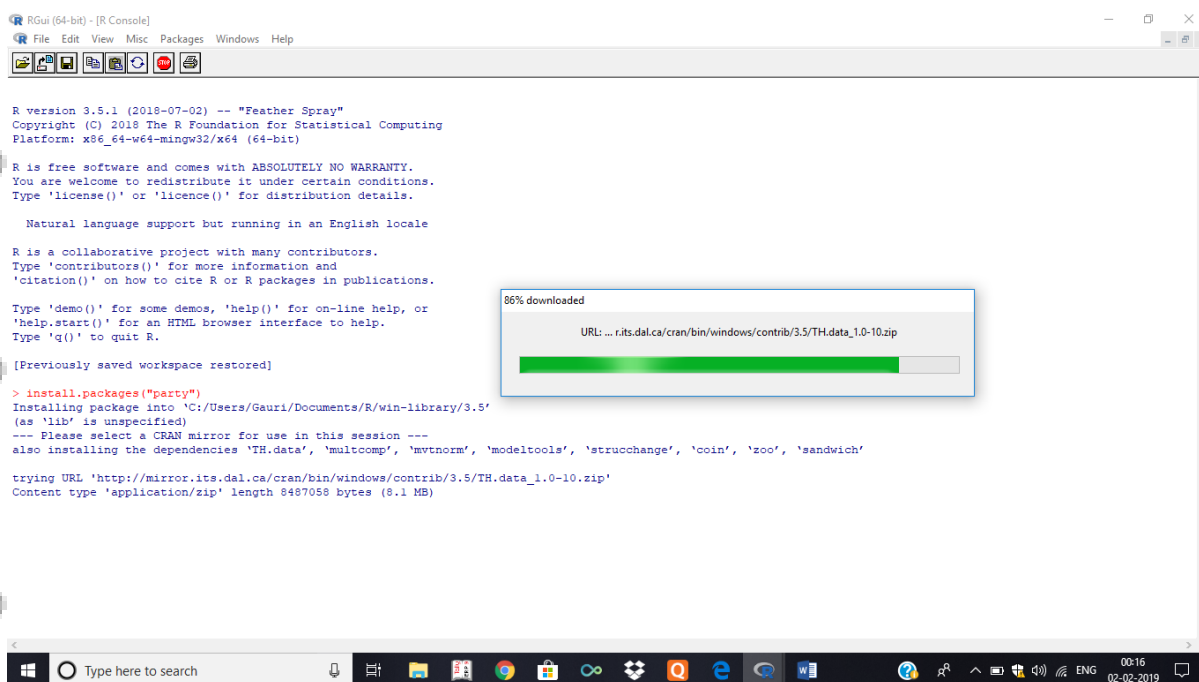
RGui (64-bit) - [R Console]
File Edit View Misc Packages Windows Help

R version 3.5.1 (2018-07-02) -- "Feather Spray"
Copyright (C) 2018 The R Foundation for Statistical Computing
Platform: x86_64-w64-mingw32/x64 (64-bit)

R is free software and comes with ABSOLUTELY NO WARRANTY.
You are welcome to redistribute it under certain conditions.
Type 'license()' or 'licence()' for distribution details.

Natural language support but running in an English locale

R is a collaborative project with many contributors.
Type 'contributors()' for more information and
'citation()' on how to cite R or R packages in publications.

Type 'demo()' for some demos, 'help()' for on-line help, or
'help.start()' for an HTML browser interface to help.
Type 'q()' to quit R.

[Previously saved workspace restored]

> install.packages("party")
Installing package into 'C:/Users/Gauri/Documents/R/win-library/3.5'
(as 'lib' is unspecified)
--- Please select a CRAN mirror for use in this session ---
also installing the dependencies 'TH.data', 'multcomp', 'mvtnorm', 'modeltools', 'strucchange', 'coin', 'zoo', 'sandwich'

trying URL 'http://mirror.its.dal.ca/cran/bin/windows/contrib/3.5/TH.data_1.0-10.zip'
Content type 'application/zip' length 8487058 bytes (8.1 MB)

86% downloaded
URL: ... r.its.dal.ca/cran/bin/windows/contrib/3.5/TH.data_1.0-10.zip

Type here to search
ENG
00:16
02-02-2019